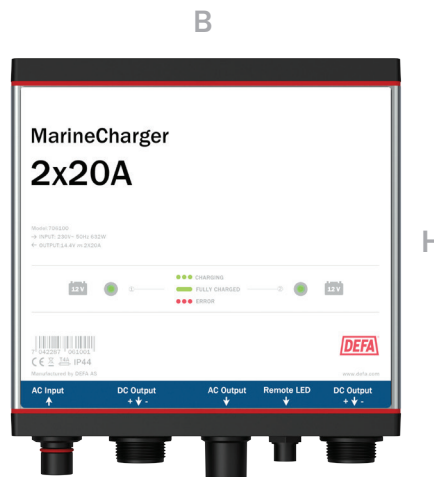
B

H

MarineCharger
2x20A

Model 705100
→ INPUT: 230V~ 50Hz 632W
← OUTPUT:14.4V == 2X20A

12 V ① CHARGING FULLY CHARGED ERROR ② 12 V

042287 951001
CE IP44
Manufactured by DEFA AS

DEFA
www.defa.com

AC Input
DC Output + -
AC Output
Remote LED
DC Output + -